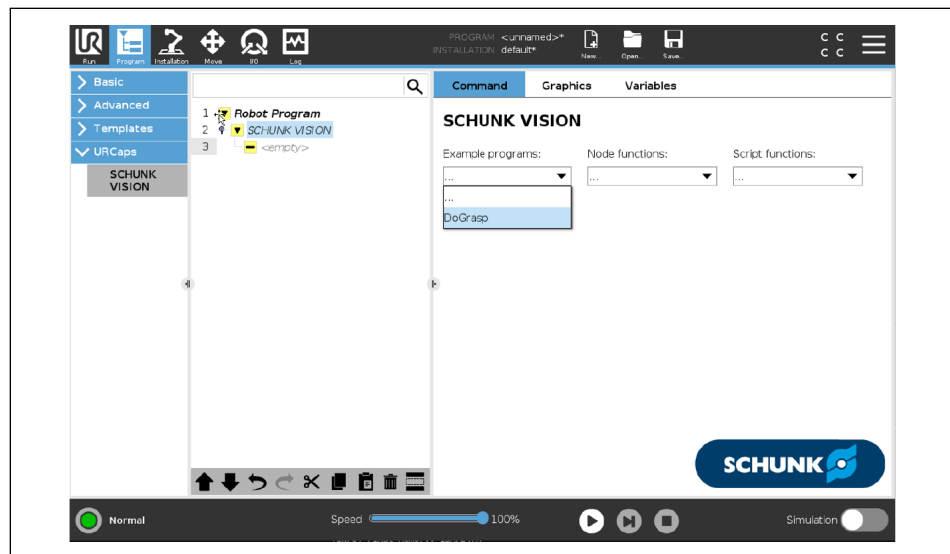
Run Program Installation Move I/O Log

PROGRAM <unnamed>*
INSTALLATION default*

New... Open... Save...

C C
C C

Basic
Advanced
Templates
URCaps
SCHUNK VISION

1 Robot Program
2 SCHUNK VISION
3 <empty>

Command Graphics Variables

SCHUNK VISION

Example programs:
...
...
DoGrasp

Node functions:
...

Script functions:
...

SCHUNK

Normal

Speed 100%

Simulation